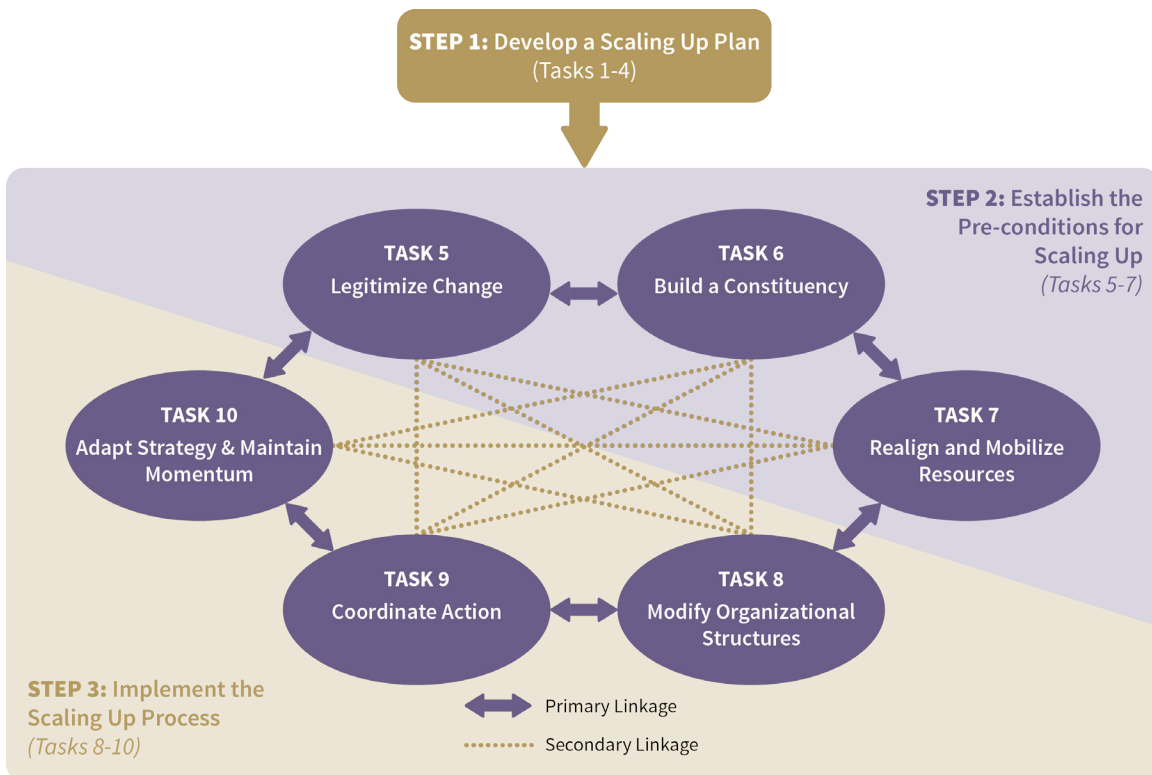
STEP 1: Develop a Scaling Up Plan
(Tasks 1-4)

STEP 2: Establish the Pre-conditions for Scaling Up
(Tasks 5-7)

TASK 5
Legitimize Change

TASK 6
Build a Constituency

TASK 10
Adapt Strategy & Maintain Momentum

TASK 7
Realign and Mobilize Resources

TASK 9
Coordinate Action

TASK 8
Modify Organizational Structures

STEP 3: Implement the Scaling Up Process
(Tasks 8-10)

Primary Linkage

Secondary Linkage